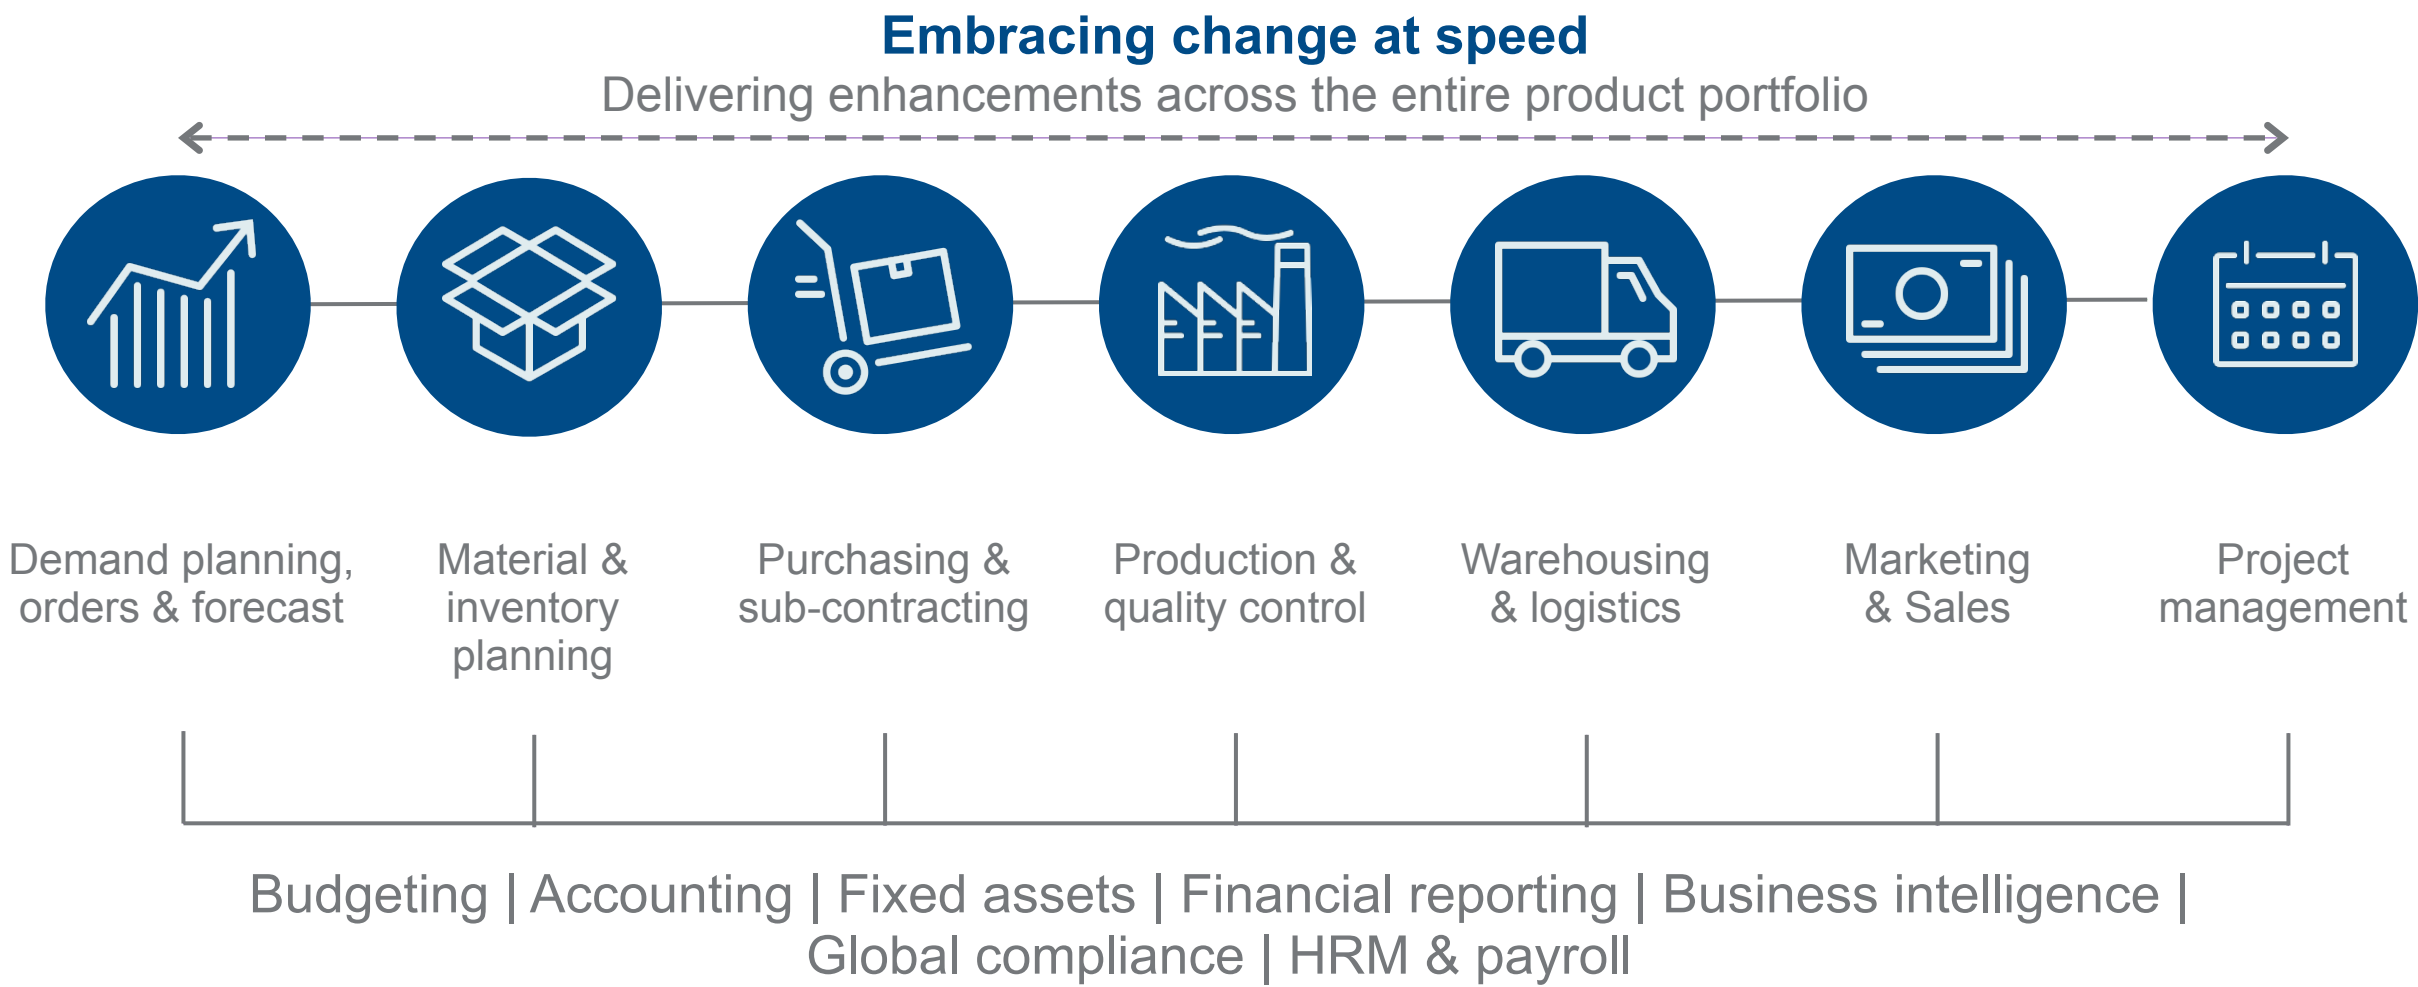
Embracing change at speed
Delivering enhancements across the entire product portfolio

Demand planning, orders & forecast

Material & inventory planning

Purchasing & sub-contracting

Production & quality control

Warehousing & logistics

Marketing & Sales

Project management

Budgeting | Accounting | Fixed assets | Financial reporting | Business intelligence | Global compliance | HRM & payroll